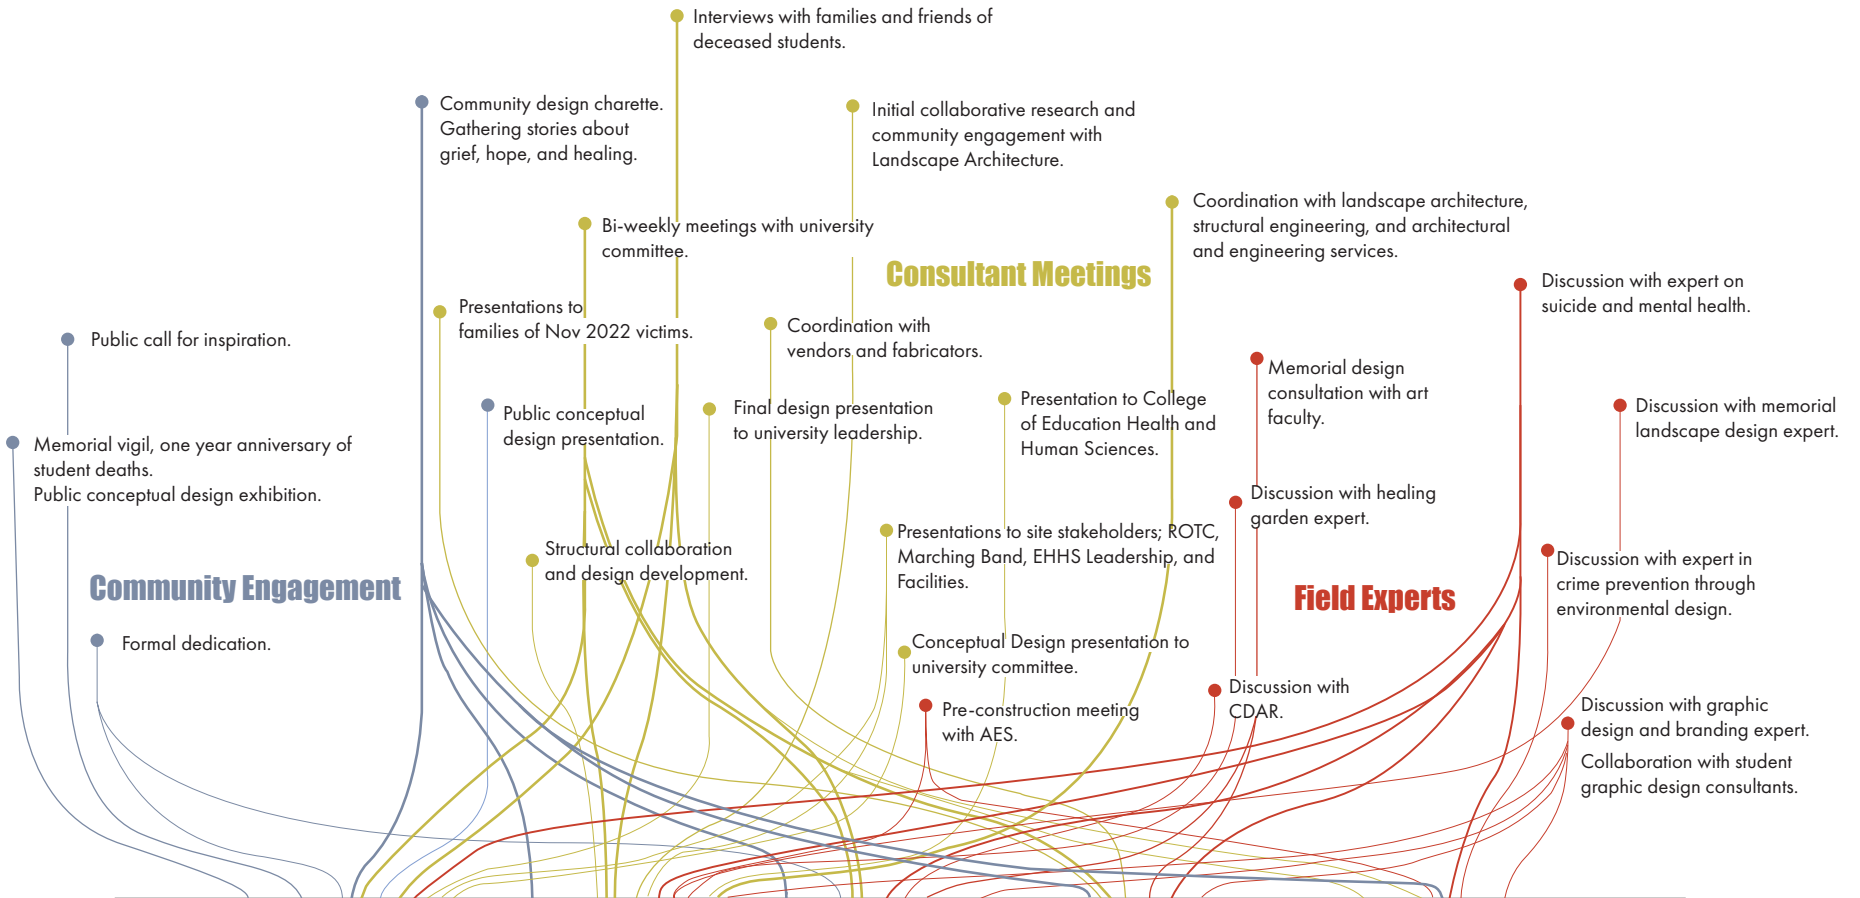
Interviews with families and friends of deceased students.

Community design charette. Gathering stories about grief, hope, and healing.

Initial collaborative research and community engagement with Landscape Architecture.

Bi-weekly meetings with university committee.

Coordination with landscape architecture, structural engineering, and architectural and engineering services.

Consultant Meetings

Discussion with expert on suicide and mental health.

Presentations to families of Nov 2022 victims.

Coordination with vendors and fabricators.

Public call for inspiration.

Memorial design consultation with art faculty.

Presentation to College of Education Health and Human Sciences.

Public conceptual design presentation.

Final design presentation to university leadership.

Discussion with memorial landscape design expert.

Memorial vigil, one year anniversary of student deaths.
Public conceptual design exhibition.

Discussion with healing garden expert.

Presentations to site stakeholders; ROTC, Marching Band, EHHS Leadership, and Facilities.

Structural collaboration and design development.

Discussion with expert in crime prevention through environmental design.

Community Engagement

Field Experts

Formal dedication.

Conceptual Design presentation to university committee.

Discussion with CDAR.

Pre-construction meeting with AES.

Discussion with graphic design and branding expert.

Collaboration with student graphic design consultants.